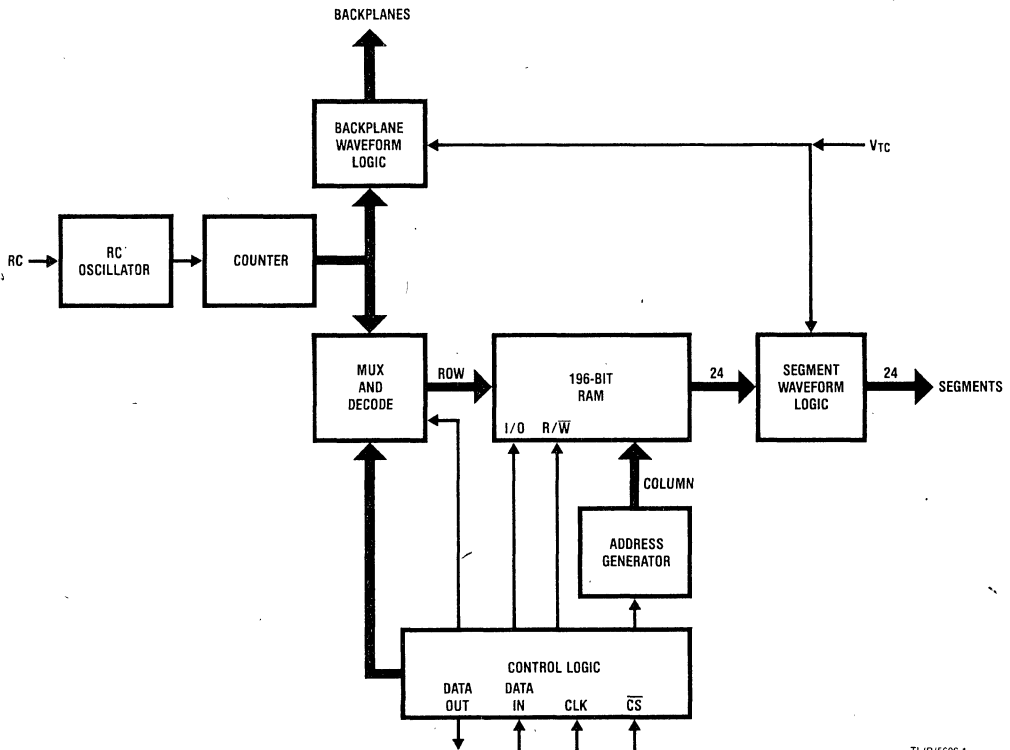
BACKPLANES

BACKPLANE WAVEFORM LOGIC

$V_{TC}$

RC

RC OSCILLATOR

COUNTER

MUX AND DECODE

ROW

196-BIT RAM

I/O

$R/\overline{W}$

24

SEGMENT WAVEFORM LOGIC

24

SEGMENTS

COLUMN

ADDRESS GENERATOR

CONTROL LOGIC

DATA OUT

DATA IN

CLK

$\overline{CS}$

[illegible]